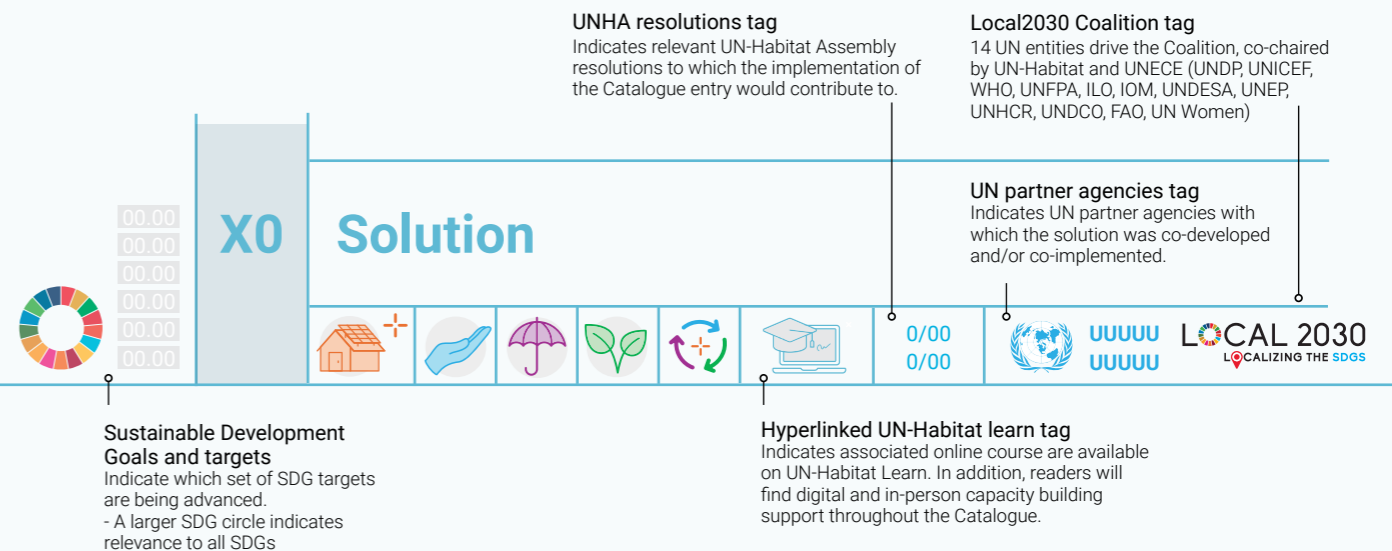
UNHA resolutions tag
Indicates relevant UN-Habitat Assembly resolutions to which the implementation of the Catalogue entry would contribute to.

Local2030 Coalition tag
14 UN entities drive the Coalition, co-chaired by UN-Habitat and UNECE (UNDP, UNICEF, WHO, UNFPA, ILO, IOM, UNDESA, UNEP, UNHCR, UNDCO, FAO, UN Women)

UN partner agencies tag
Indicates UN partner agencies with which the solution was co-developed and/or co-implemented.

00.00
00.00
00.00
00.00
00.00
00.00

X0

Solution

0/00
0/00

UUUUU
UUUUU

LOCAL 2030
LOCALIZING THE SDGS

Sustainable Development Goals and targets
Indicate which set of SDG targets are being advanced.
- A larger SDG circle indicates relevance to all SDGs

Hyperlinked UN-Habitat learn tag
Indicates associated online course are available on UN-Habitat Learn. In addition, readers will find digital and in-person capacity building support throughout the Catalogue.